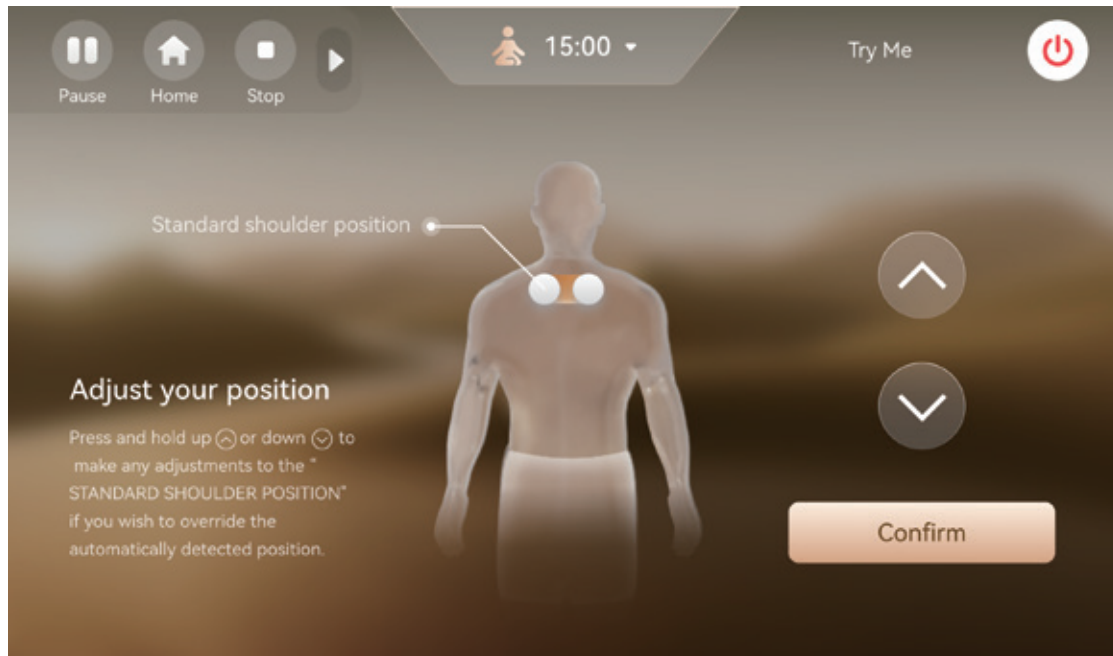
Pause Home Stop

15:00

Try Me

Standard shoulder position

Adjust your position

Press and hold up or down to make any adjustments to the " STANDARD SHOULDER POSITION" if you wish to override the automatically detected position.

Confirm